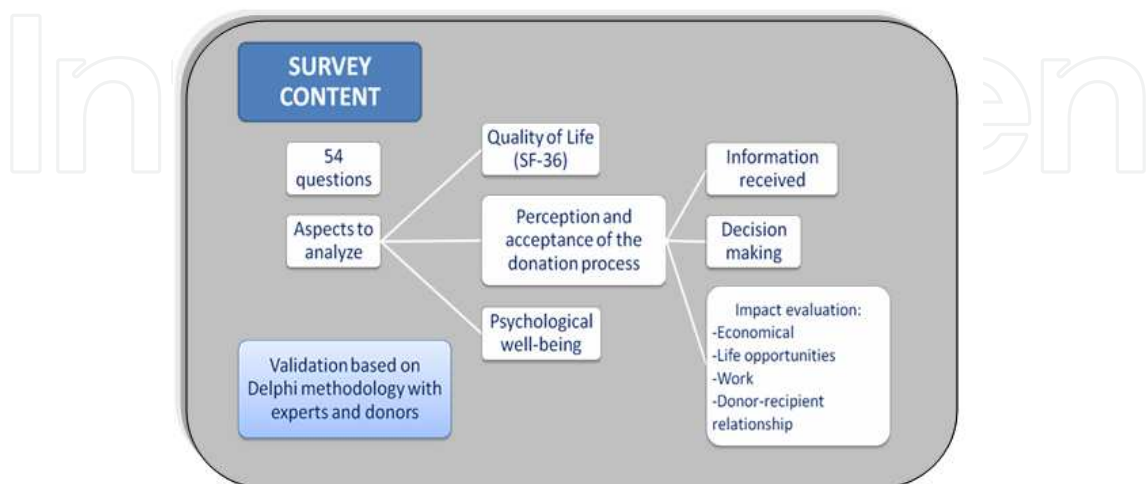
SURVEY CONTENT

54 questions

Aspects to analyze

Quality of Life (SF-36)

Perception and acceptance of the donation process

Psychological well-being

Information received

Decision making

Impact evaluation:
-Economical
-Life opportunities
-Work
-Donor-recipient relationship

Validation based on Delphi methodology with experts and donors